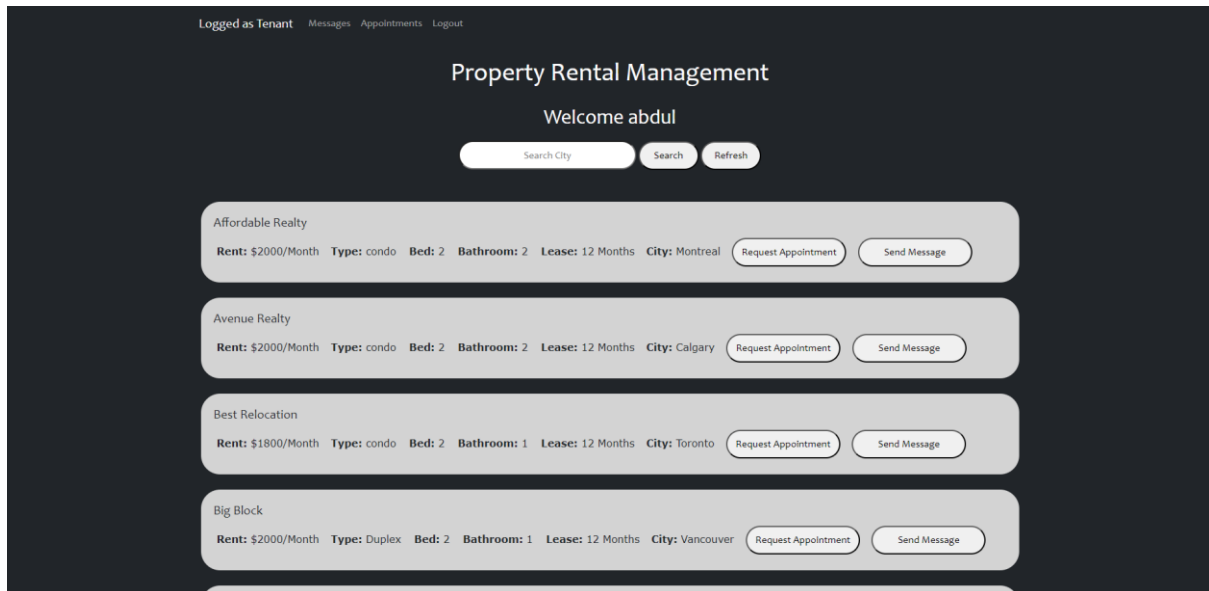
Logged as Tenant Messages Appointments Logout

Property Rental Management

Welcome abdul

Search City Search Refresh

Affordable Realty

**Rent:** \$2000/Month **Type:** condo **Bed:** 2 **Bathroom:** 2 **Lease:** 12 Months **City:** Montreal Request Appointment Send Message

Avenue Realty

**Rent:** \$2000/Month **Type:** condo **Bed:** 2 **Bathroom:** 2 **Lease:** 12 Months **City:** Calgary Request Appointment Send Message

Best Relocation

**Rent:** \$1800/Month **Type:** condo **Bed:** 2 **Bathroom:** 1 **Lease:** 12 Months **City:** Toronto Request Appointment Send Message

Big Block

**Rent:** \$2000/Month **Type:** Duplex **Bed:** 2 **Bathroom:** 1 **Lease:** 12 Months **City:** Vancouver Request Appointment Send Message